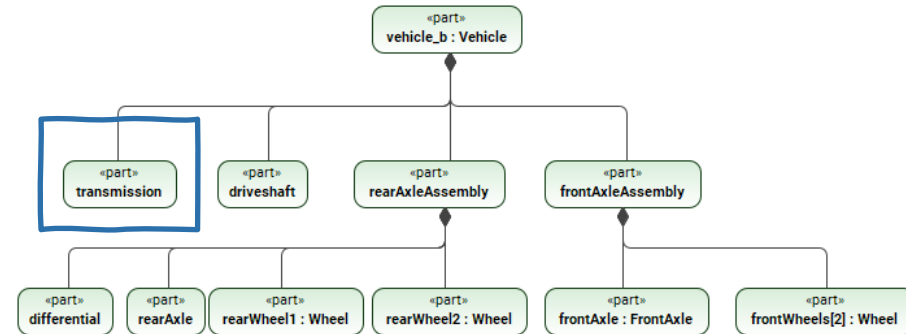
«part»
vehicle_b : Vehicle

«part»
transmission

«part»
driveshaft

«part»
rearAxleAssembly

«part»
frontAxleAssembly

«part»
differential

«part»
rearAxle

«part»
rearWheel1 : Wheel

«part»
rearWheel2 : Wheel

«part»
frontAxle : FrontAxle

«part»
frontWheels[2] : Wheel